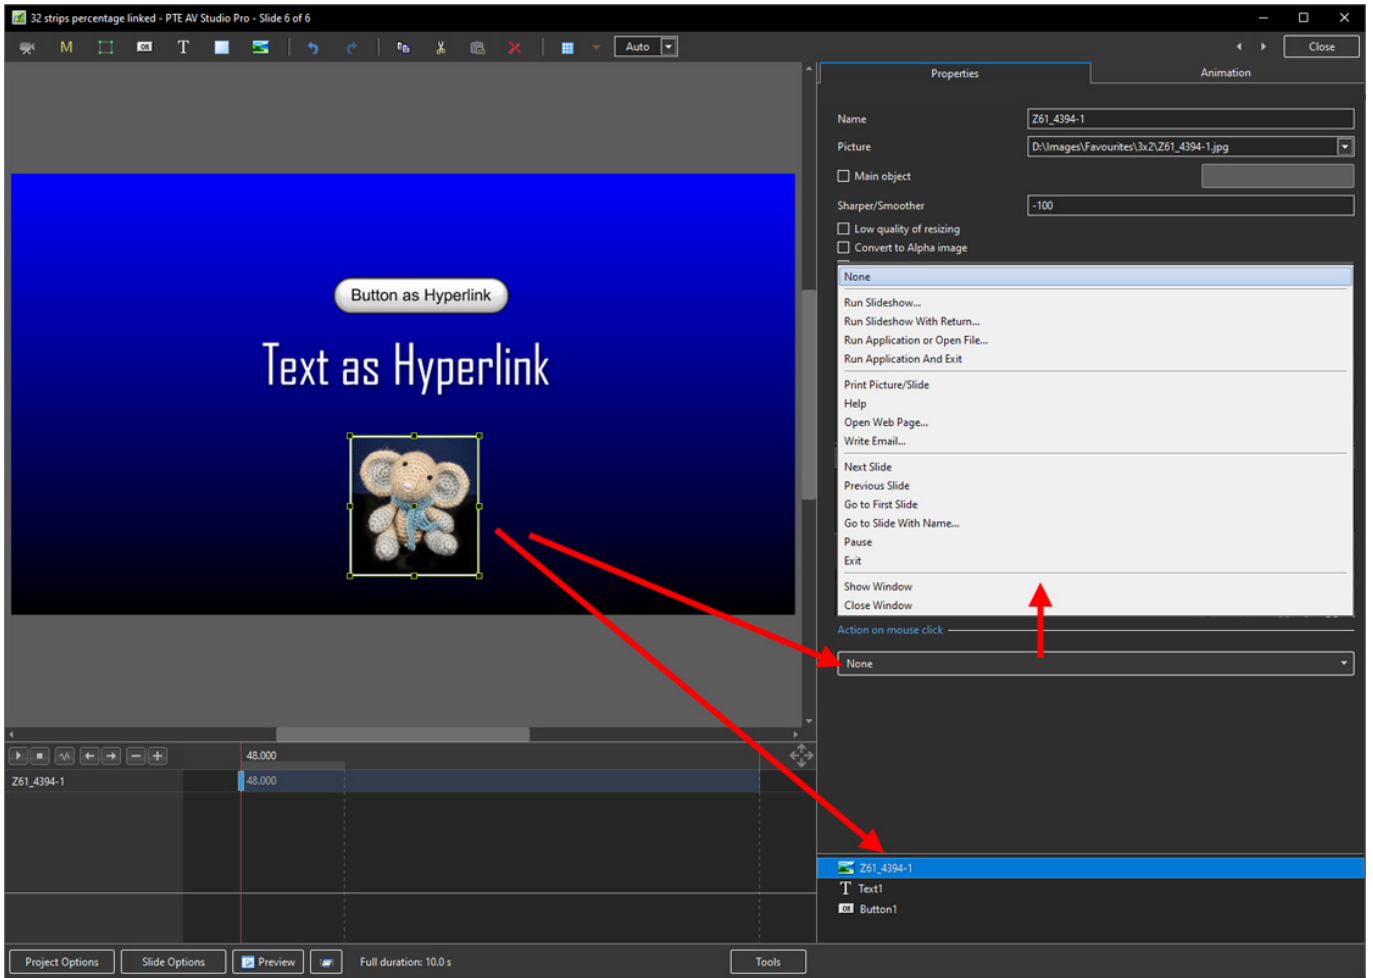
32 strips percentage linked - PTE AV Studio Pro - Slide 6 of 6

M T Auto Close

Properties Animation

Name Z61_4394-1
Picture D:\Images\Favourites\3x2\Z61_4394-1.jpg
Main object
Sharper/Smoother -100
Low quality of resizing
Convert to Alpha image

None
Run Slideshow...
Run Slideshow With Return...
Run Application or Open File...
Run Application And Exit
Print Picture/Slide
Help
Open Web Page...
Write Email...
Next Slide
Previous Slide
Go to First Slide
Go to Slide With Name...
Pause
Exit
Show Window
Close Window

Action on mouse click
None

Button as Hyperlink

Text as Hyperlink

48.000
Z61_4394-1 48.000

Z61_4394-1
Text1
Button1

Project Options Slide Options Preview Full duration: 10.0 s Tools